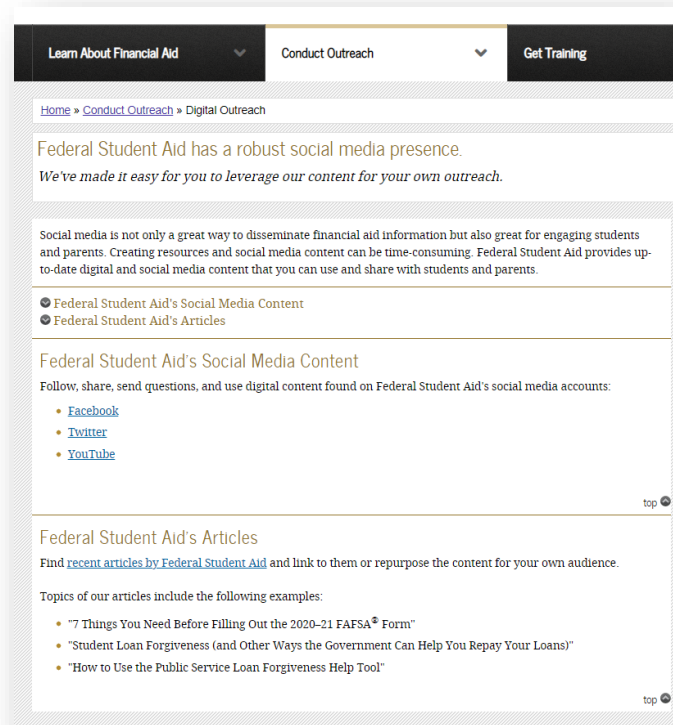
Learn About Financial Aid | Conduct Outreach | Get Training

Home » Conduct Outreach » Digital Outreach

Federal Student Aid has a robust social media presence.

We've made it easy for you to leverage our content for your own outreach.

Social media is not only a great way to disseminate financial aid information but also great for engaging students and parents. Creating resources and social media content can be time-consuming. Federal Student Aid provides up-to-date digital and social media content that you can use and share with students and parents.

Federal Student Aid's Social Media Content
Federal Student Aid's Articles

Federal Student Aid's Social Media Content

Follow, share, send questions, and use digital content found on Federal Student Aid's social media accounts:

- Facebook
- Twitter
- YouTube

top

Federal Student Aid's Articles

Find recent articles by Federal Student Aid and link to them or repurpose the content for your own audience.

Topics of our articles include the following examples:

- "7 Things You Need Before Filling Out the 2020–21 FAFSA® Form"
- "Student Loan Forgiveness (and Other Ways the Government Can Help You Repay Your Loans)"
- "How to Use the Public Service Loan Forgiveness Help Tool"

top